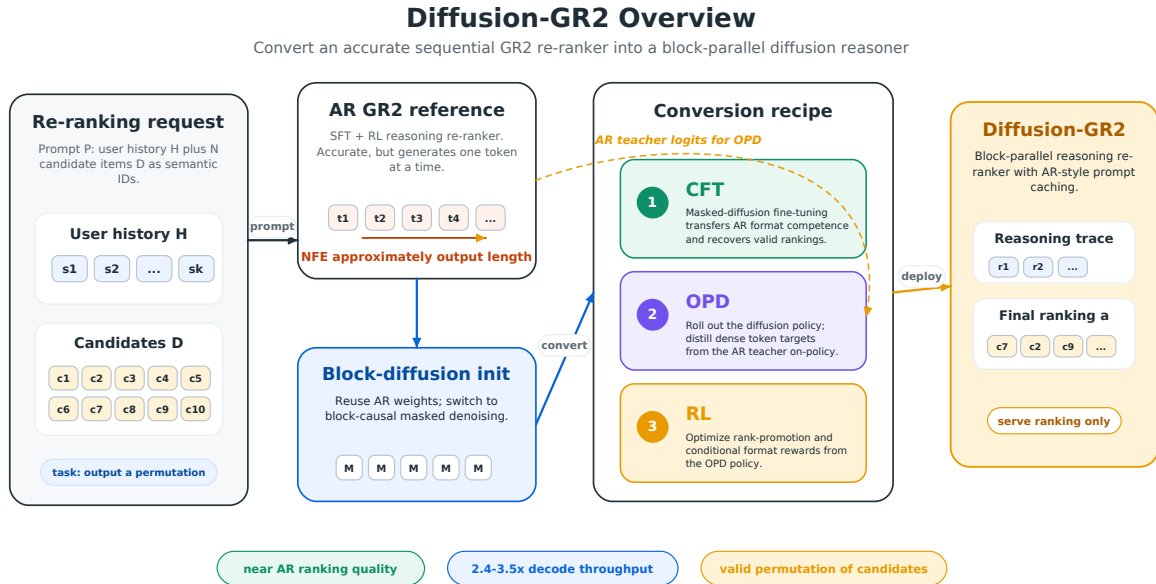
Diffusion-GR2 Overview

Convert an accurate sequential GR2 re-ranker into a block-parallel diffusion reasoner

Re-ranking request

Prompt P: user history H plus N candidate items D as semantic IDs.

User history H

s1 s2 ... sk

Candidates D

c1 c2 c3 c4 c5
c6 c7 c8 c9 c10

task: output a permutation

prompt

AR GR2 reference

SFT + RL reasoning re-ranker. Accurate, but generates one token at a time.

t1 t2 t3 t4 ...

NFE approximately output length

Block-diffusion init

Reuse AR weights; switch to block-causal masked denoising.

M M M M M

convert

Conversion recipe

AR teacher logits for OPD

1 CFT

Masked-diffusion fine-tuning transfers AR format competence and recovers valid rankings.

2 OPD

Roll out the diffusion policy; distill dense token targets from the AR teacher on-policy.

3 RL

Optimize rank-promotion and conditional format rewards from the OPD policy.

deploy

Diffusion-GR2

Block-parallel reasoning re-ranker with AR-style prompt caching.

Reasoning trace

r1 r2 ...

Final ranking a

c7 c2 c9 ...

serve ranking only

near AR ranking quality

2.4-3.5x decode throughput

valid permutation of candidates